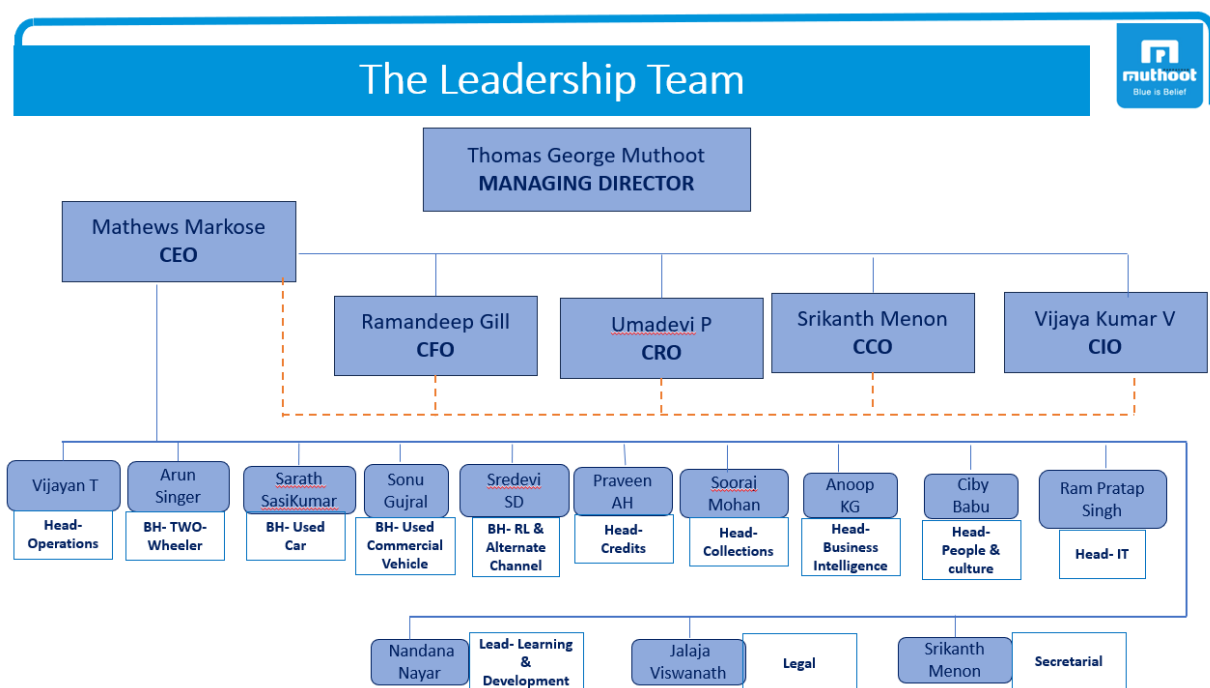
The Leadership Team

muthoot
Blue is Belief

Thomas George Muthoot
MANAGING DIRECTOR

Mathews Markose
CEO

Ramandeep Gill
CFO

Umadevi P
CRO

Srikanth Menon
CCO

Vijaya Kumar V
CIO

Vijayan T
Head- Operations

Arun Singer
BH- TWO-Wheeler

Sarath SasiKumar
BH- Used Car

Sonu Gujral
BH- Used Commercial Vehicle

Sredevi SD
BH- RL & Alternate Channel

Praveen AH
Head- Credits

Sooraj Mohan
Head- Collections

Anoop KG
Head- Business Intelligence

Ciby Babu
Head- People & culture

Ram Pratap Singh
Head- IT

Nandana Nayar
Lead- Learning & Development

Jalaja Viswanath
Legal

Srikanth Menon
Secretarial